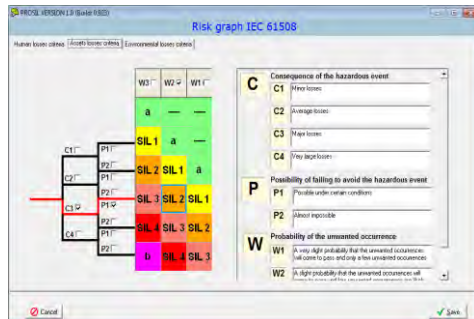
PROSIL VERSION 1.0 (Build 0303)

Risk graph IEC 61508

Human losses criteria | Assets losses criteria | Environmental losses criteria

| W3 | W2 | W1 |
|---|---|---|
| a | — | — |
| SIL 1 | a | — |
| SIL 2 | SIL 1 | a |
| SIL 3 | SIL 2 | SIL 1 |
| SIL 4 | SIL 3 | SIL 2 |
| b | SIL 4 | SIL 3 |

C1
C2
C3
C4
P1
P2
P1
P2
P1
P2
P1
P2

C Consequence of the hazardous event
C1 Minor losses
C2 Average losses
C3 Major losses
C4 Very large losses

P Possibility of failing to avoid the hazardous event
P1 Possible under certain conditions
P2 Almost impossible

W Probability of the unwanted occurrence
W1 A very slight probability that the unwanted occurrences will come to pass and only a few unwanted occurrences are likely
W2 A slight probability that the unwanted occurrences will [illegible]

Cancel

Save